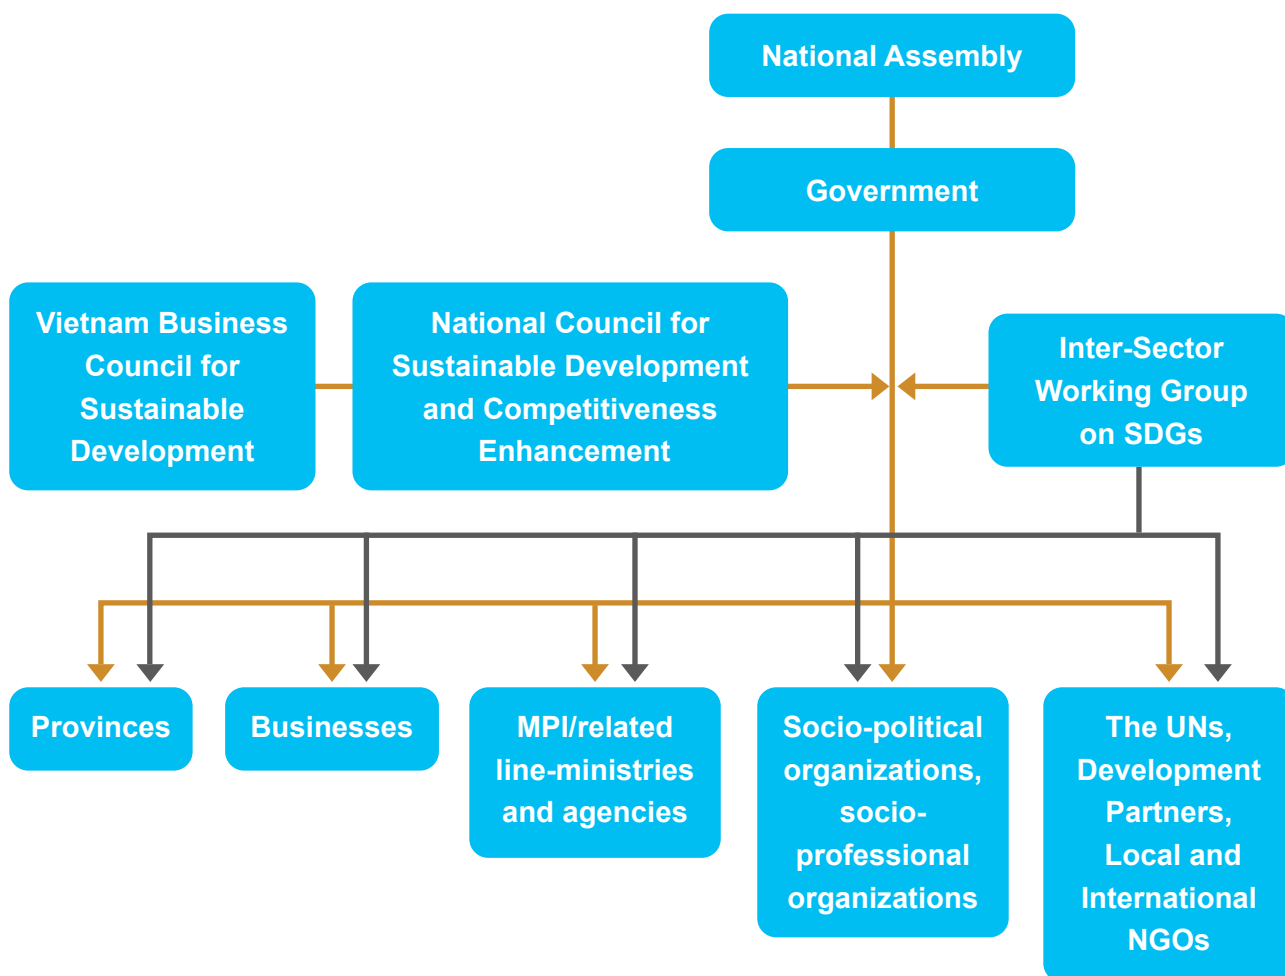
National Assembly

Government

Vietnam Business Council for Sustainable Development

National Council for Sustainable Development and Competitiveness Enhancement

Inter-Sector Working Group on SDGs

Provinces

Businesses

MPI/related line-ministries and agencies

Socio-political organizations, socio-professional organizations

The UNs, Development Partners, Local and International NGOs